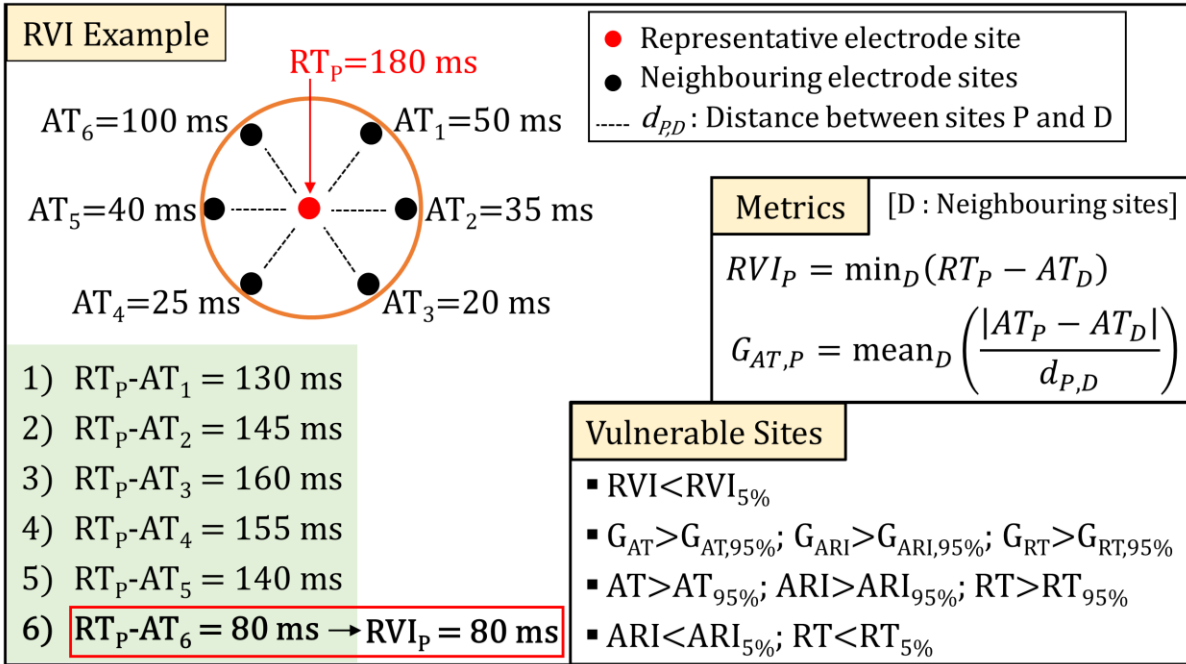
RVI Example

$RT_P$=180 ms

$AT_6$=100 ms

$AT_1$=50 ms

$AT_5$=40 ms

$AT_2$=35 ms

$AT_4$=25 ms

$AT_3$=20 ms

● Representative electrode site
● Neighbouring electrode sites
----- $d_{P,D}$ : Distance between sites P and D

Metrics [D : Neighbouring sites]

$RVI_P = \min_D(RT_P - AT_D)$

$G_{AT,P} = \text{mean}_D\left(\frac{|AT_P - AT_D|}{d_{P,D}}\right)$

1) $RT_P$-$AT_1$ = 130 ms
2) $RT_P$-$AT_2$ = 145 ms
3) $RT_P$-$AT_3$ = 160 ms
4) $RT_P$-$AT_4$ = 155 ms
5) $RT_P$-$AT_5$ = 140 ms
6) $RT_P$-$AT_6$ = 80 ms → $RVI_P$ = 80 ms

Vulnerable Sites

▪ RVI<$RVI_{5\%}$
▪ $G_{AT}$>$G_{AT,95\%}$; $G_{ARI}$>$G_{ARI,95\%}$; $G_{RT}$>$G_{RT,95\%}$
▪ AT>$AT_{95\%}$; ARI>$ARI_{95\%}$; RT>$RT_{95\%}$
▪ ARI<$ARI_{5\%}$; RT<$RT_{5\%}$